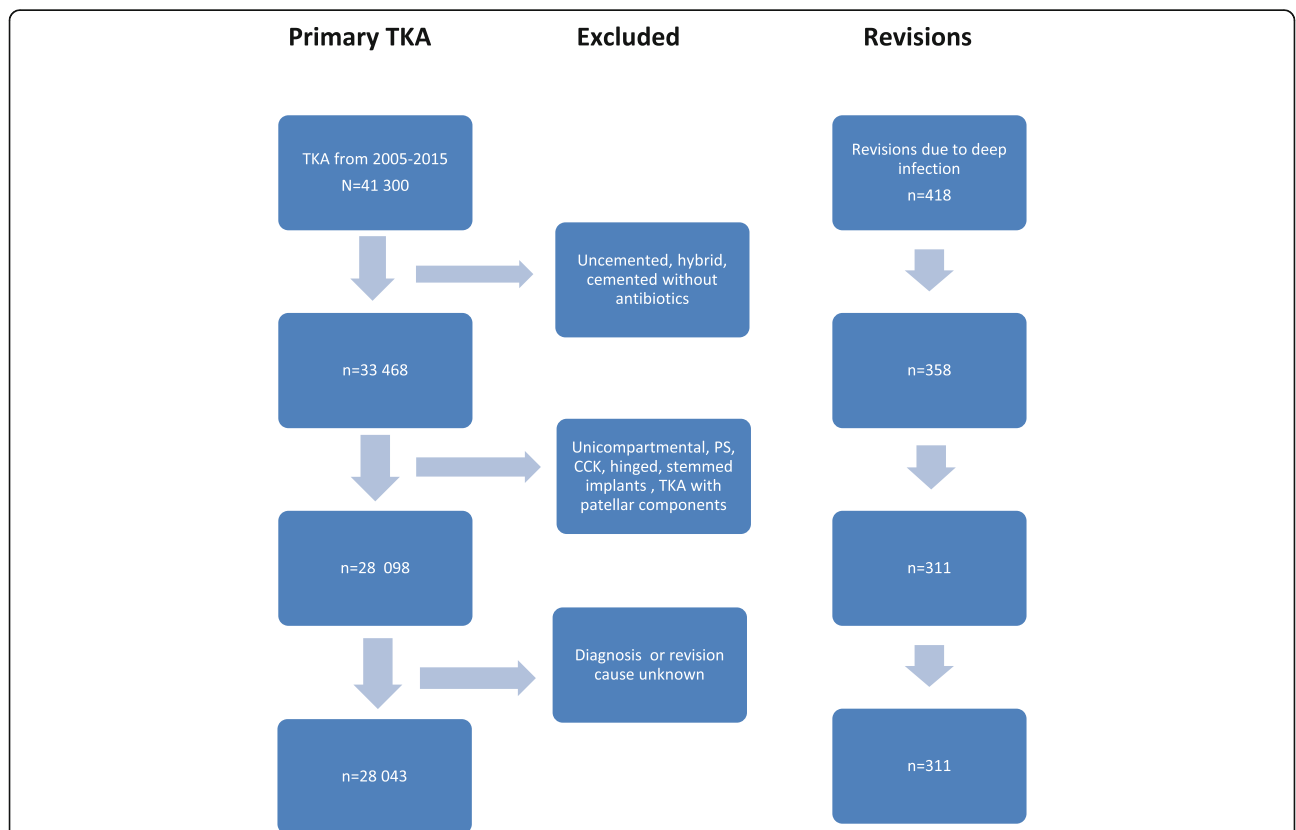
Primary TKA

Excluded

Revisions

TKA from 2005-2015
N=41 300

Revisions due to deep infection
n=418

Uncemented, hybrid, cemented without antibiotics

n=33 468

n=358

Unicompartmental, PS, CCK, hinged, stemmed implants , TKA with patellar components

n=28 098

n=311

Diagnosis or revision cause unknown

n=28 043

n=311